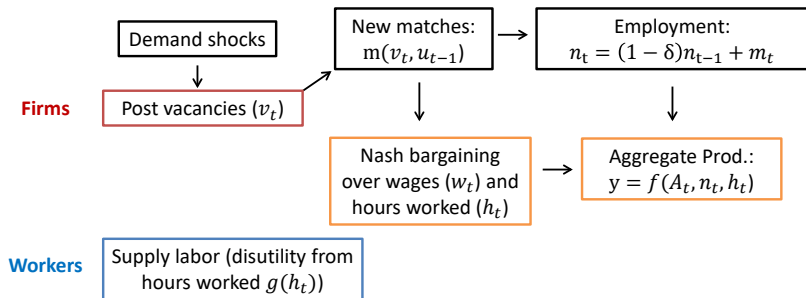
Demand shocks

New matches:
$m(v_t, u_{t-1})$

Employment:
$n_t = (1-\delta)n_{t-1} + m_t$

Firms

Post vacancies $(v_t)$

Nash bargaining over wages $(w_t)$ and hours worked $(h_t)$

Aggregate Prod.:
$y = f(A_t, n_t, h_t)$

Workers

Supply labor (disutility from hours worked $g(h_t)$)